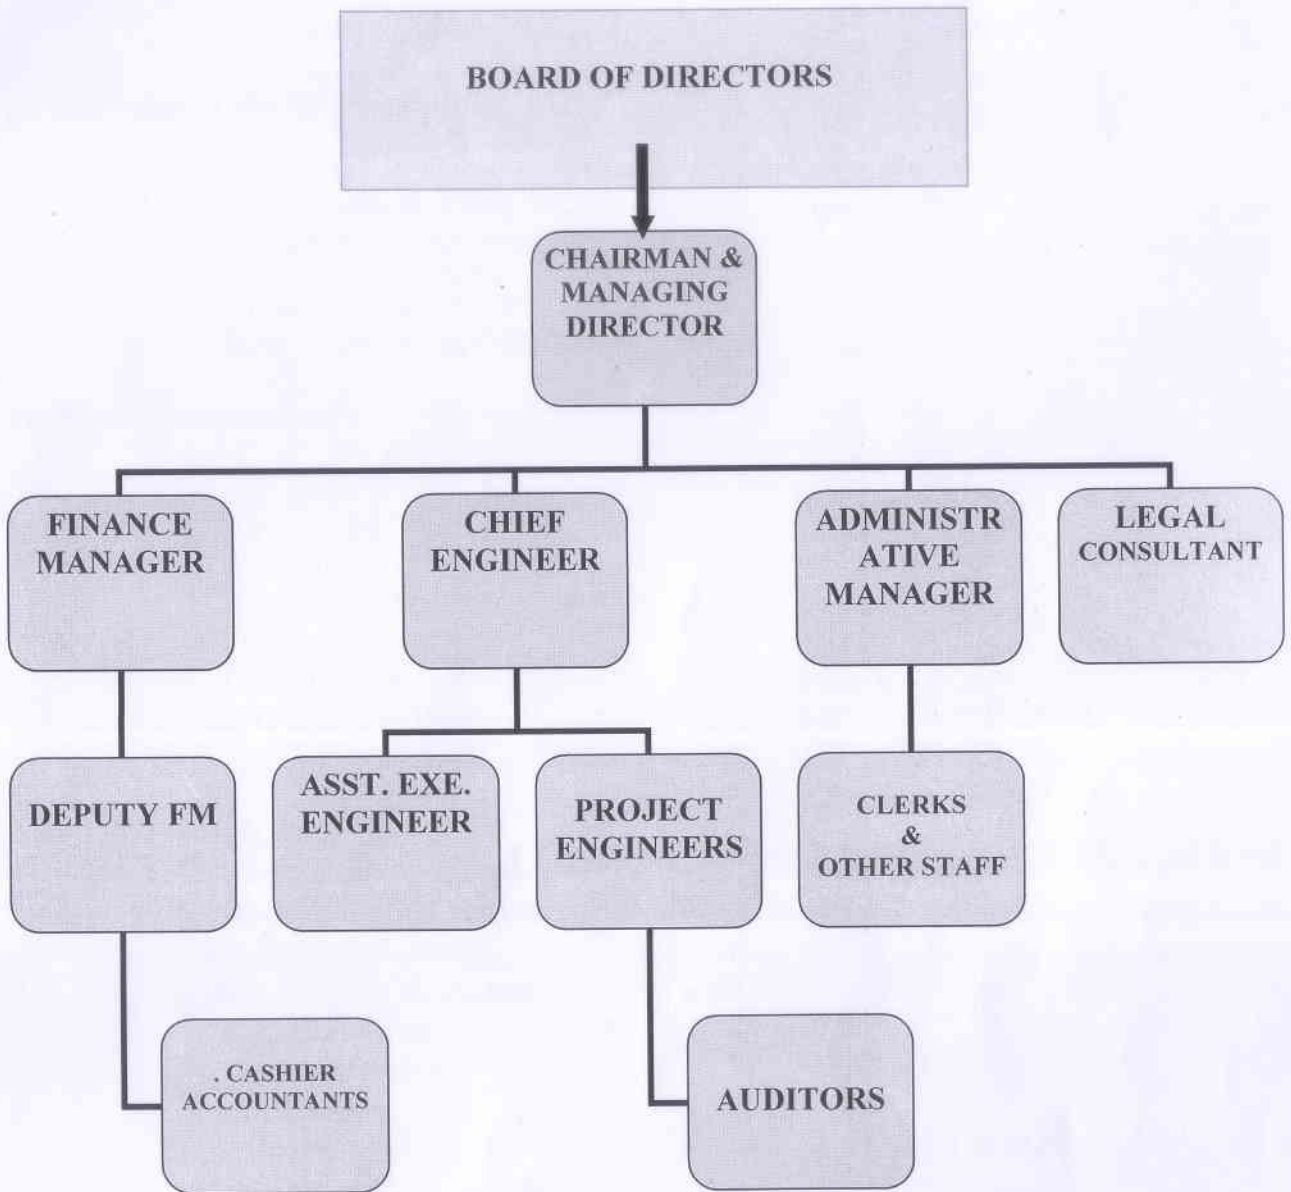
BOARD OF DIRECTORS

CHAIRMAN & MANAGING DIRECTOR

FINANCE MANAGER

CHIEF ENGINEER

ADMINISTR ATIVE MANAGER

LEGAL CONSULTANT

DEPUTY FM

ASST. EXE. ENGINEER

PROJECT ENGINEERS

CLERKS & OTHER STAFF

. CASHIER ACCOUNTANTS

AUDITORS